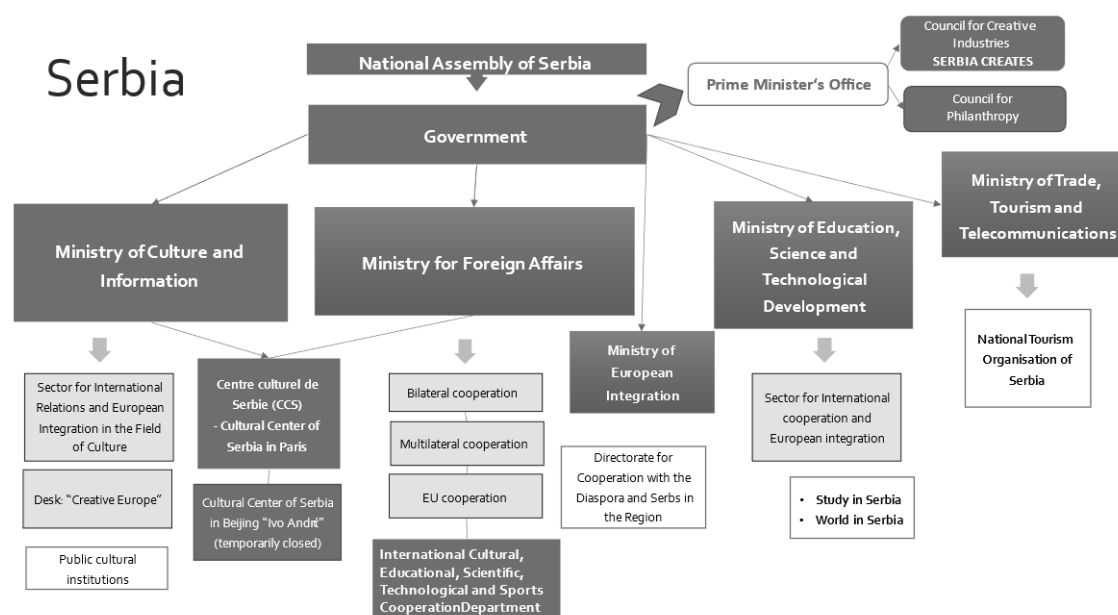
Serbia

National Assembly of Serbia

Prime Minister's Office

Council for Creative Industries
SERBIA CREATES

Council for Philanthropy

Government

Ministry of Culture and Information

Ministry for Foreign Affairs

Ministry of Education, Science and Technological Development

Ministry of Trade, Tourism and Telecommunications

Sector for International Relations and European Integration in the Field of Culture

Desk "Creative Europe"

Public cultural institutions

Centre culturel de Serbie (CCS)
- Cultural Center of Serbia in Paris

Cultural Center of Serbia in Beijing "Ivo Andrić" (temporarily closed)

Bilateral cooperation

Multilateral cooperation

EU cooperation

International Cultural, Educational, Scientific, Technological and Sports CooperationDepartment

Ministry of European Integration

Directorate for Cooperation with the Diaspora and Serbs in the Region

Sector for International cooperation and European integration

• Study in Serbia
• World in Serbia

National Tourism Organisation of Serbia